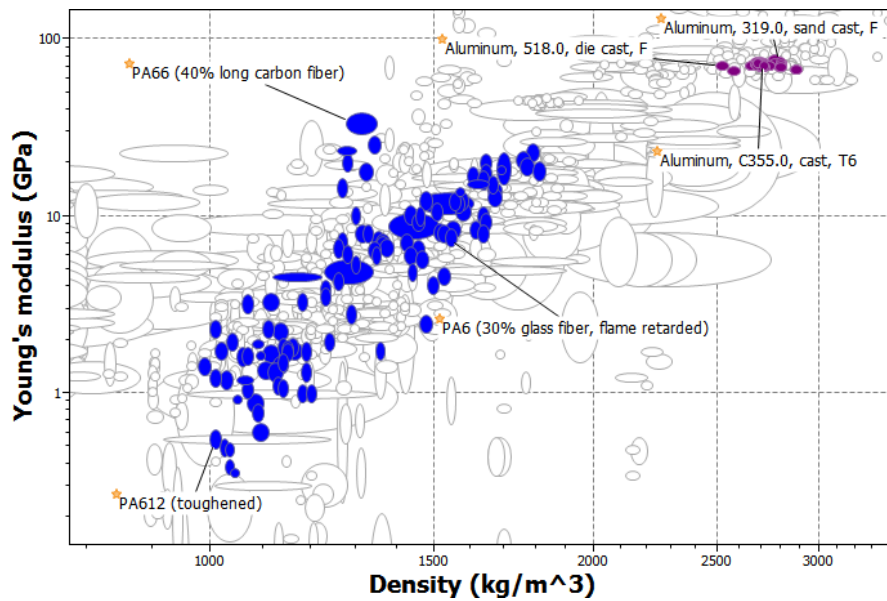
Aluminum, 319.0, sand cast, F
Aluminum, 518.0, die cast, F
PA66 (40% long carbon fiber)
Aluminum, C355.0, cast, T6
PA6 (30% glass fiber, flame retarded)
PA612 (toughened)

Young's modulus (GPa)
100
10
1

1000
1500
2000
2500
3000
Density (kg/m^3)